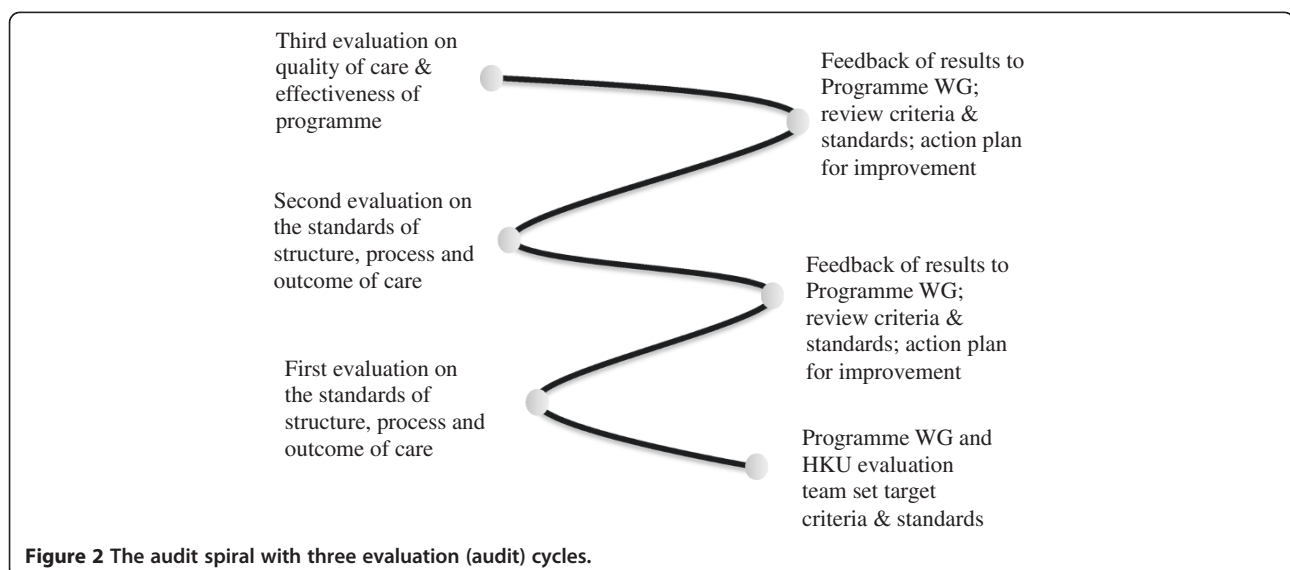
Third evaluation on quality of care & effectiveness of programme

Feedback of results to Programme WG; review criteria & standards; action plan for improvement

Second evaluation on the standards of structure, process and outcome of care

Feedback of results to Programme WG; review criteria & standards; action plan for improvement

First evaluation on the standards of structure, process and outcome of care

Programme WG and HKU evaluation team set target criteria & standards

Figure 2 The audit spiral with three evaluation (audit) cycles.